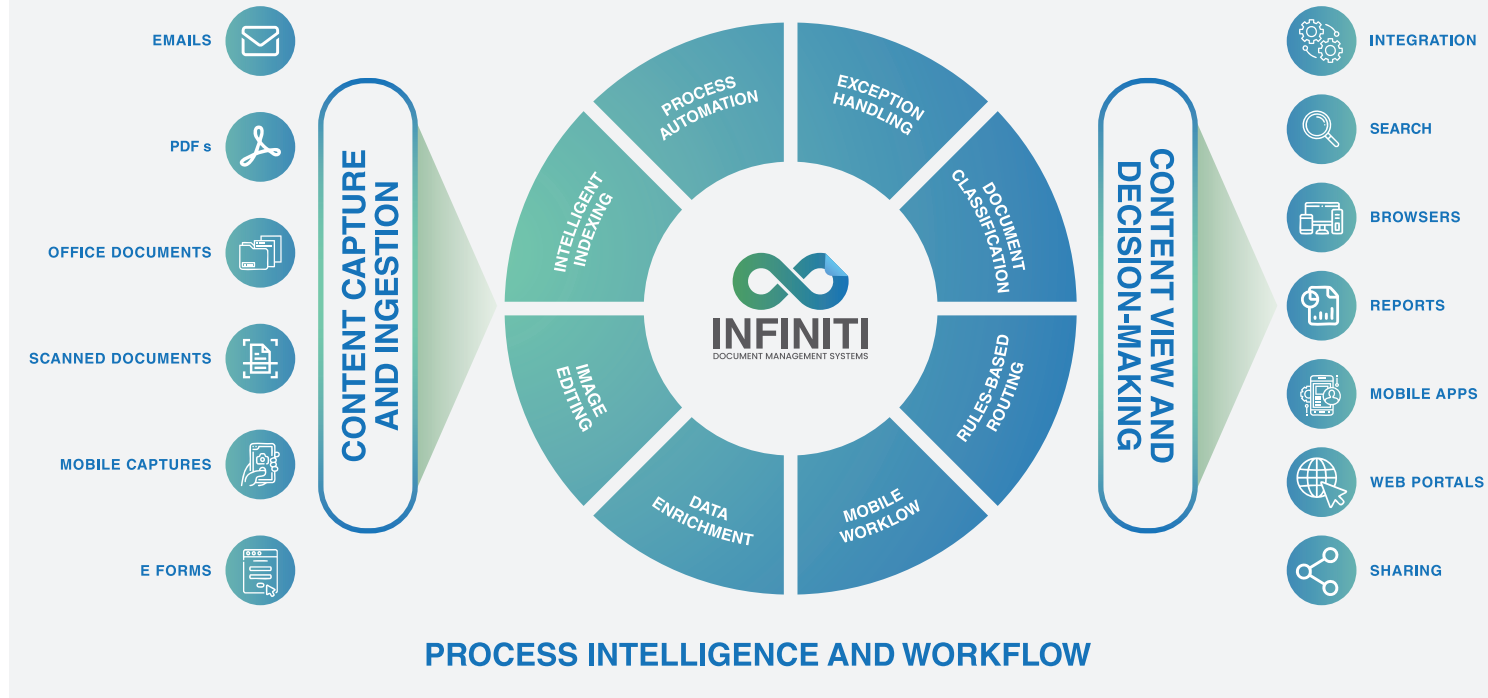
EMAILS

PDF s

OFFICE DOCUMENTS

SCANNED DOCUMENTS

MOBILE CAPTURES

E FORMS

CONTENT CAPTURE AND INGESTION

PROCESS AUTOMATION

EXCEPTION HANDLING

DOCUMENT CLASSIFICATION

RULES-BASED ROUTING

MOBILE WORKLOW

DATA ENRICHMENT

IMAGE EDITING

INTELLIGENT INDEXING

INFINITI
DOCUMENT MANAGEMENT SYSTEMS

CONTENT VIEW AND DECISION-MAKING

INTEGRATION

SEARCH

BROWSERS

REPORTS

MOBILE APPS

WEB PORTALS

SHARING

PROCESS INTELLIGENCE AND WORKFLOW